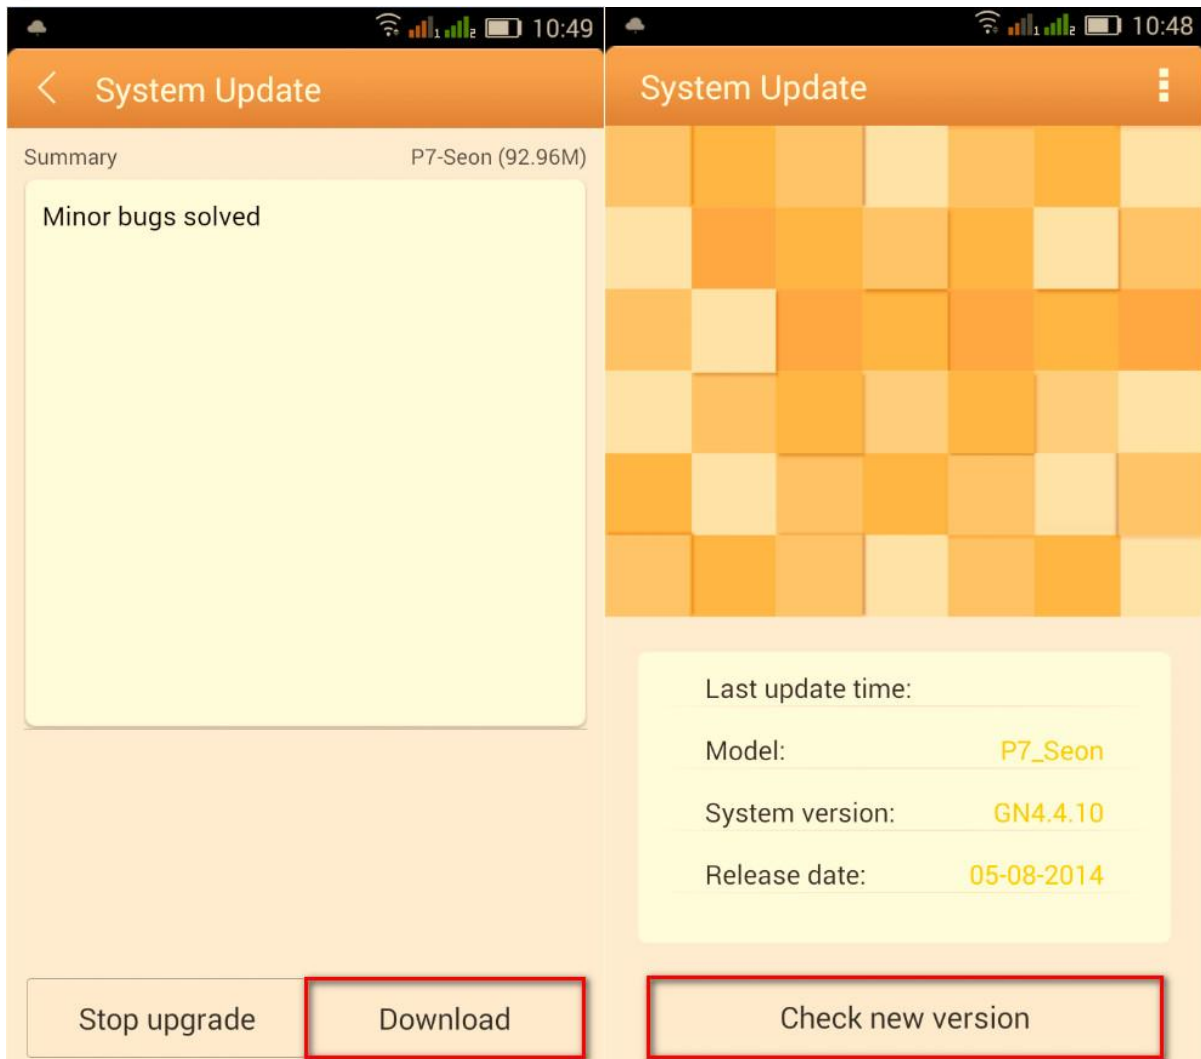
10:49

System Update

Summary P7-Seon (92.96M)

Minor bugs solved

Stop upgrade Download

10:48

System Update

Last update time:

Model: P7_Seon

System version: GN4.4.10

Release date: 05-08-2014

Check new version